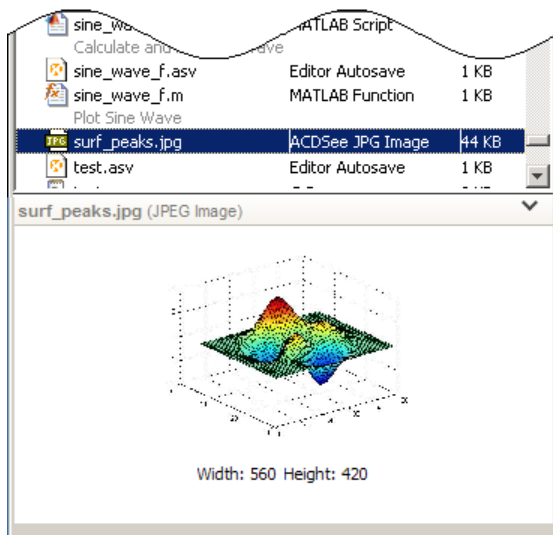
| | | |
|---|---|---|
| sine_wa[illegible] | MATLAB Script | |
| Calculate and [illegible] ave | | |
| sine_wave_f.asv | Editor Autosave | 1 KB |
| sine_wave_f.m | MATLAB Function | 1 KB |
| Plot Sine Wave | | |
| surf_peaks.jpg | ACDSee JPG Image | 44 KB |
| test.asv | Editor Autosave | 1 KB |

surf_peaks.jpg (JPEG Image)

x

Width: 560 Height: 420